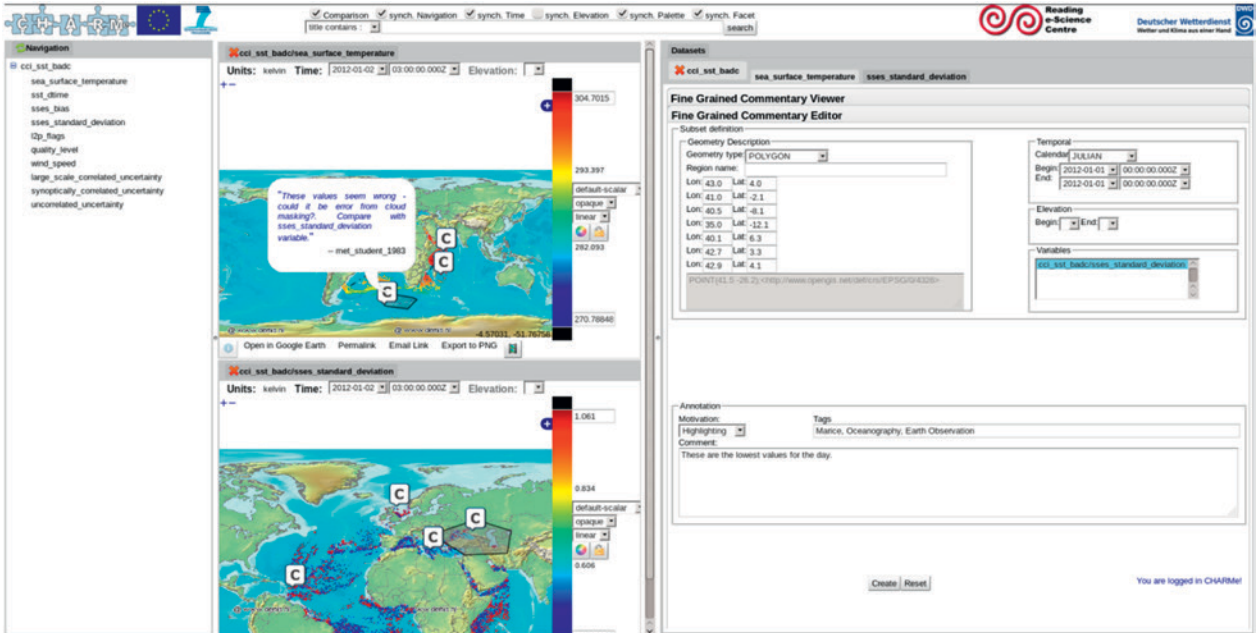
CHARMe

Comparison synch. Navigation synch. Time synch. Elevation synch. Palette synch. Facet
title contains : search

Reading e-Science Centre

Deutscher Wetterdienst
Wetter und Klima aus einer Hand

Navigation
cci_sst_badc
sea_surface_temperature
sst_dtime
sses_bias
sses_standard_deviation
l2p_flags
quality_level
wind_speed
large_scale_correlated_uncertainty
synoptically_correlated_uncertainty
uncorrelated_uncertainty

cci_sst_badc/sea_surface_temperature
Units: kelvin Time: 2012-01-02 03:00:00.000Z Elevation:
304.7015
293.397
default-scalar
opaque
linear
282.093
270.78848
"These values seem wrong - could it be error from cloud masking?. Compare with sses_standard_deviation variable."
-- met_student_1983
C
C
C
-4.57031, -51.76758
Open in Google Earth Permalink Email Link Export to PNG

cci_sst_badc/sses_standard_deviation
Units: kelvin Time: 2012-01-02 03:00:00.000Z Elevation:
1.061
0.834
default-scalar
opaque
linear
0.606
C
C
C
C

Datasets
cci_sst_badc sea_surface_temperature sses_standard_deviation
Fine Grained Commentary Viewer
Fine Grained Commentary Editor
Subset definition
Geometry Description
Geometry type: POLYGON
Region name:
Lon: 43.0 Lat: 4.0
Lon: 41.0 Lat: -2.1
Lon: 40.5 Lat: -8.1
Lon: 35.0 Lat: -12.1
Lon: 40.1 Lat: 6.3
Lon: 42.7 Lat: 3.3
Lon: 42.9 Lat: 4.1
POINT(41.5 -26.2),<http://www.opengis.net/def/crs/EPSG/0/4326>
Temporal
Calendar: JULIAN
Begin: 2012-01-01 00:00:00.000Z
End: 2012-01-01 00:00:00.000Z
Elevation
Begin: End:
Variables
cci_sst_badc/sses_standard_deviation
Annotation
Motivation: Highlighting
Tags: Marice, Oceanography, Earth Observation
Comment:
These are the lowest values for the day.
Create Reset
You are logged in CHARMe!